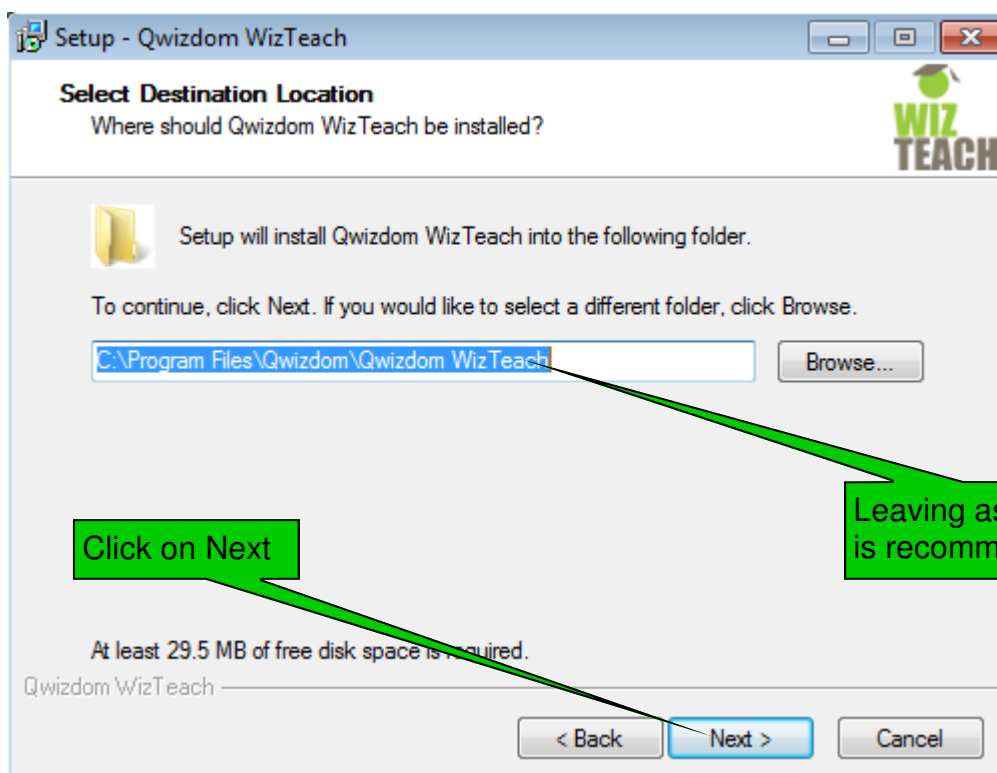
Setup - Qwizdom WizTeach

Select Destination Location

Where should Qwizdom WizTeach be installed?

WIZ TEACH

Setup will install Qwizdom WizTeach into the following folder.

To continue, click Next. If you would like to select a different folder, click Browse.

C:\Program Files\Qwizdom\Qwizdom WizTeach

Browse...

Leaving as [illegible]
is recomm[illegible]

Click on Next

At least 29.5 MB of free disk space is required.

Qwizdom WizTeach

< Back

Next >

Cancel